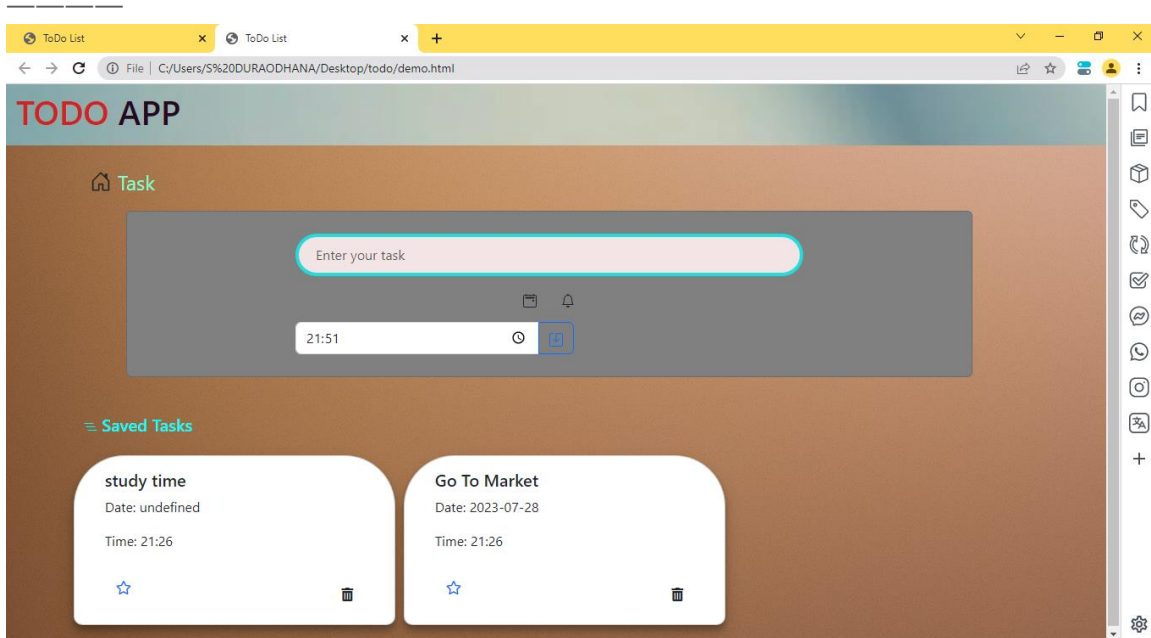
ToDo List
ToDo List
File | C:/Users/S%20DURAODHANA/Desktop/todo/demo.html

TODO APP

Task

Enter your task

21:51

Saved Tasks

study time
Date: undefined
Time: 21:26

Go To Market
Date: 2023-07-28
Time: 21:26